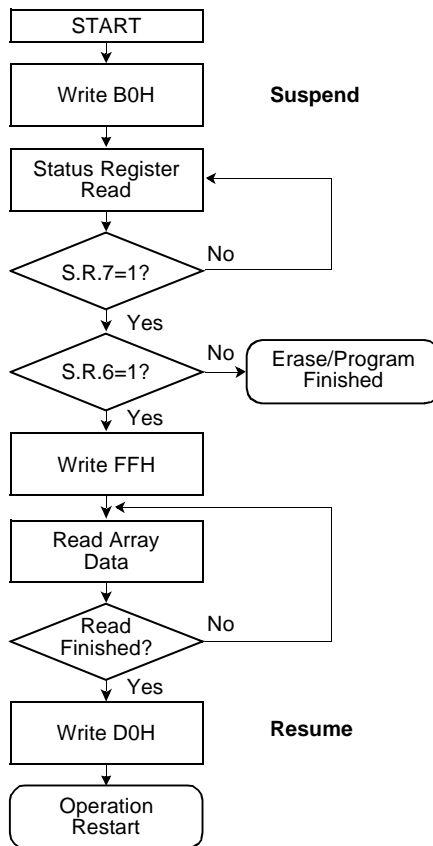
START

Write B0H

Suspend

Status Register Read

S.R.7=1?

No

Yes

S.R.6=1?

No

Erase/Program Finished

Yes

Write FFH

Read Array Data

Read Finished?

No

Yes

Write D0H

Resume

Operation Restart